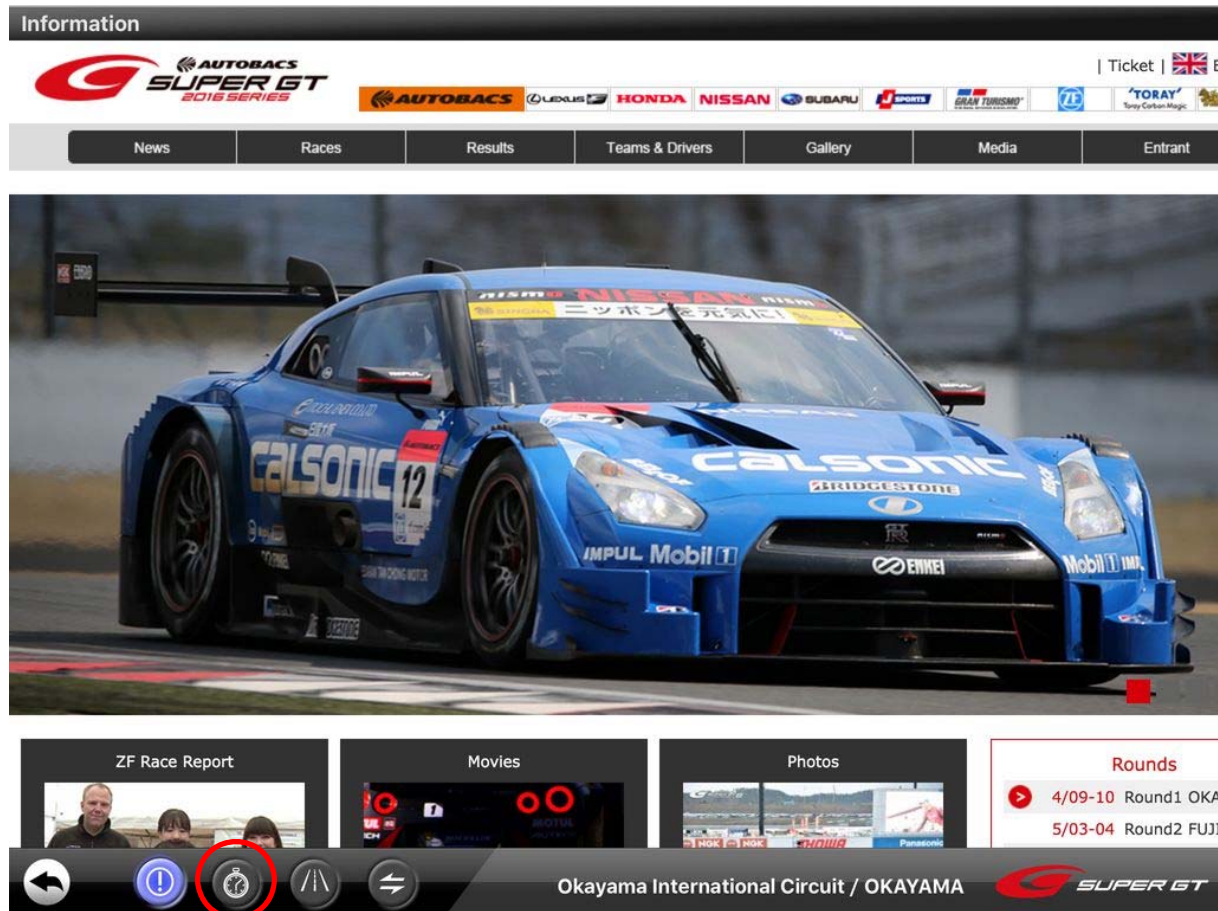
Information

AUTOBACS SUPER GT 2016 SERIES

| Ticket |

AUTOBACS LEXUS HONDA NISSAN SUBARU GRAN TURISMO TORAY

News
Races
Results
Teams & Drivers
Gallery
Media
Entrant

nismo NISSAN nismo
ニッポンを元気に!
CALSONIC 12
calsonic
BRIDGESTONE
IMPUL Mobil 1
ENKEI
Mobil 1 IMPUL

ZF Race Report

Movies

Photos

Rounds
4/09-10 Round1 OKA
5/03-04 Round2 FUJI

Okayama International Circuit / OKAYAMA
SUPER GT